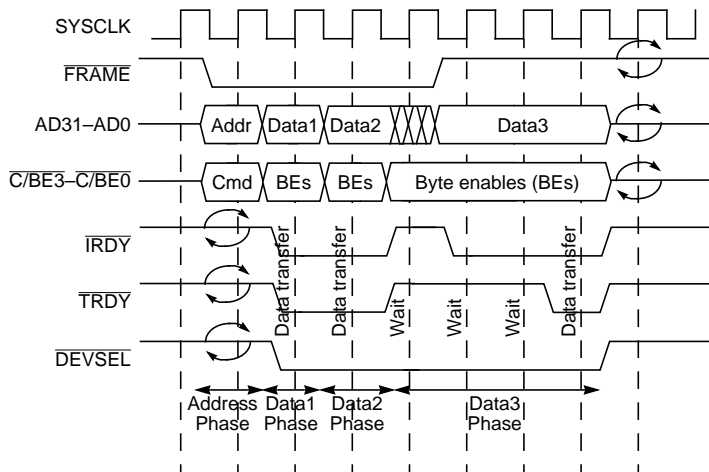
SYSCLK

$\overline{FRAME}$

AD31–AD0

Addr

Data1

Data2

Data3

$\overline{C/BE3}$–$\overline{C/BE0}$

Cmd

BEs

BEs

Byte enables (BEs)

$\overline{IRDY}$

$\overline{TRDY}$

$\overline{DEVSEL}$

Data transfer

Data transfer

Wait

Wait

Wait

Data transfer

Address Phase

Data1 Phase

Data2 Phase

Data3 Phase